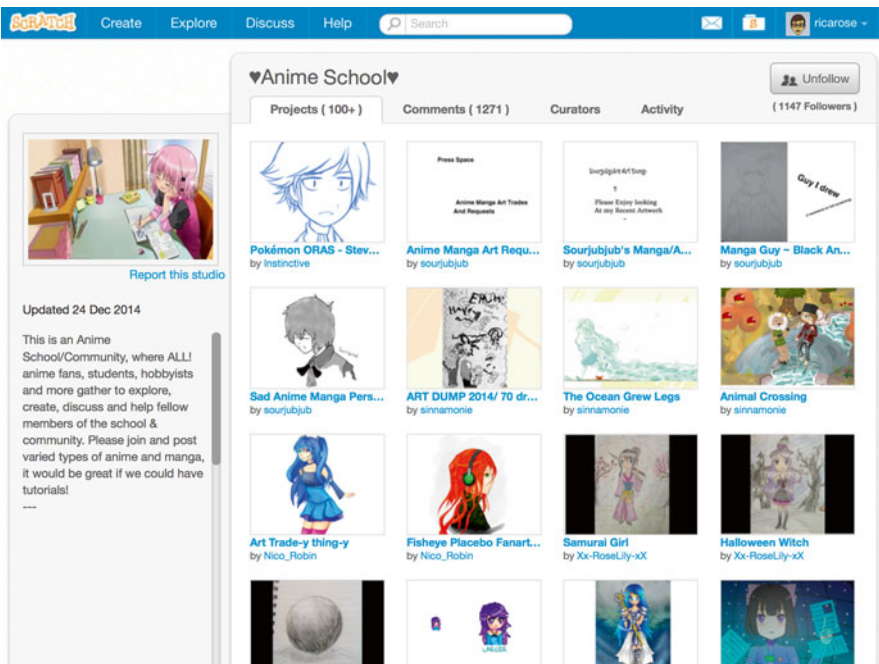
SCRATCH Create Explore Discuss Help Search

ricarose

♥Anime School♥

Unfollow

(1147 Followers)

Projects (100+) Comments (1271) Curators Activity

Report this studio

Updated 24 Dec 2014

This is an Anime School/Community, where ALL! anime fans, students, hobbyists and more gather to explore, create, discuss and help fellow members of the school & community. Please join and post varied types of anime and manga, it would be great if we could have tutorials!
---

Pokémon ORAS - Stev...
by Instinctive

Press Space
Anime Manga Art Trades And Requests
Anime Manga Art Requ...
by sourjubjub

Sourjubjub's Manga/Art
Please Enjoy looking At my Recent Artwork
Sourjubjub's Manga/A...
by sourjubjub

Guy I drew
Manga Guy ~ Black An...
by sourjubjub

Sad Anime Manga Pers...
by sourjubjub

ART DUMP 2014/ 70 dr...
by sinnamonie

The Ocean Grew Legs
by sinnamonie

Animal Crossing
by sinnamonie

Art Trade-y thing-y
by Nico_Robin

Fisheye Placebo Fanart...
by Nico_Robin

Samurai Girl
by Xx-RoseLily-xX

Halloween Witch
by Xx-RoseLily-xX